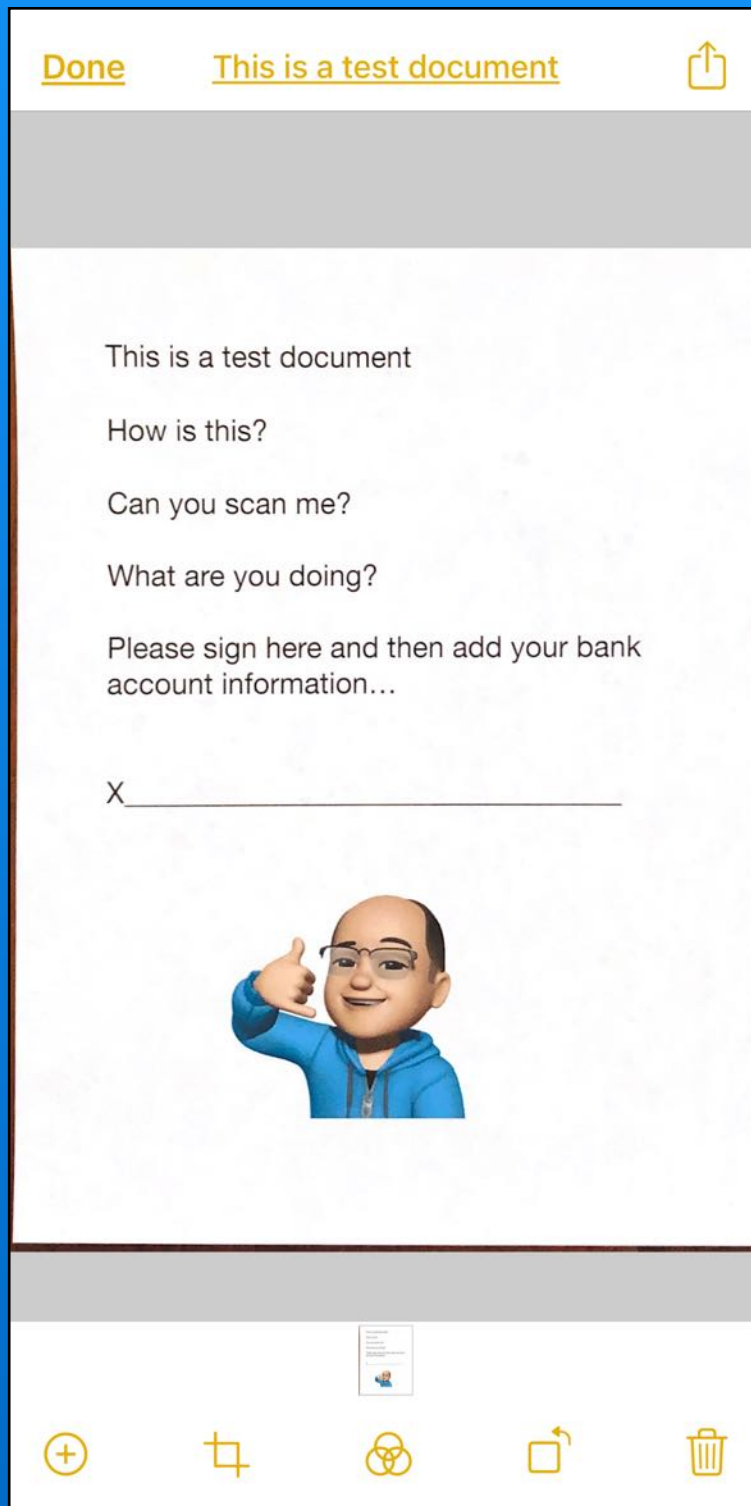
Done This is a test document

This is a test document

How is this?

Can you scan me?

What are you doing?

Please sign here and then add your bank account information…

X______________________________